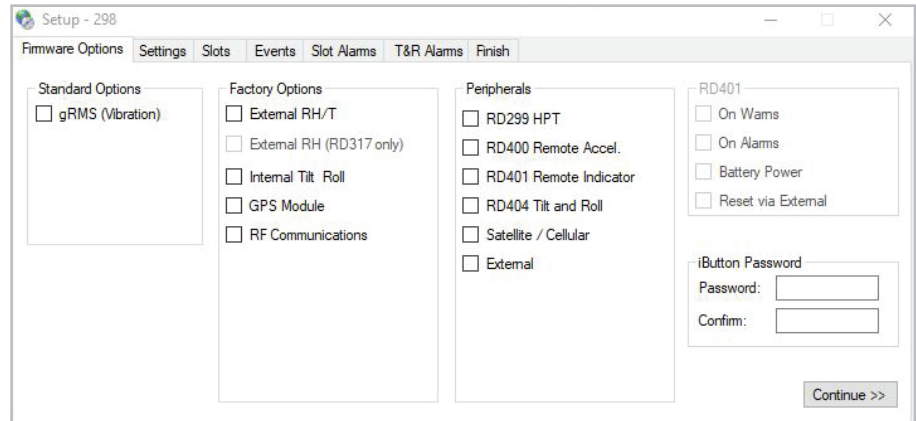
Setup - 298

Firmware Options Settings Slots Events Slot Alarms T&R Alarms Finish

Standard Options
gRMS (Vibration)

Factory Options
External RH/T
External RH (RD317 only)
Internal Tilt Roll
GPS Module
RF Communications

Peripherals
RD299 HPT
RD400 Remote Accel.
RD401 Remote Indicator
RD404 Tilt and Roll
Satellite / Cellular
External

RD401
On Warns
On Alarms
Battery Power
Reset via External

iButton Password
Password:
Confirm:

Continue >>